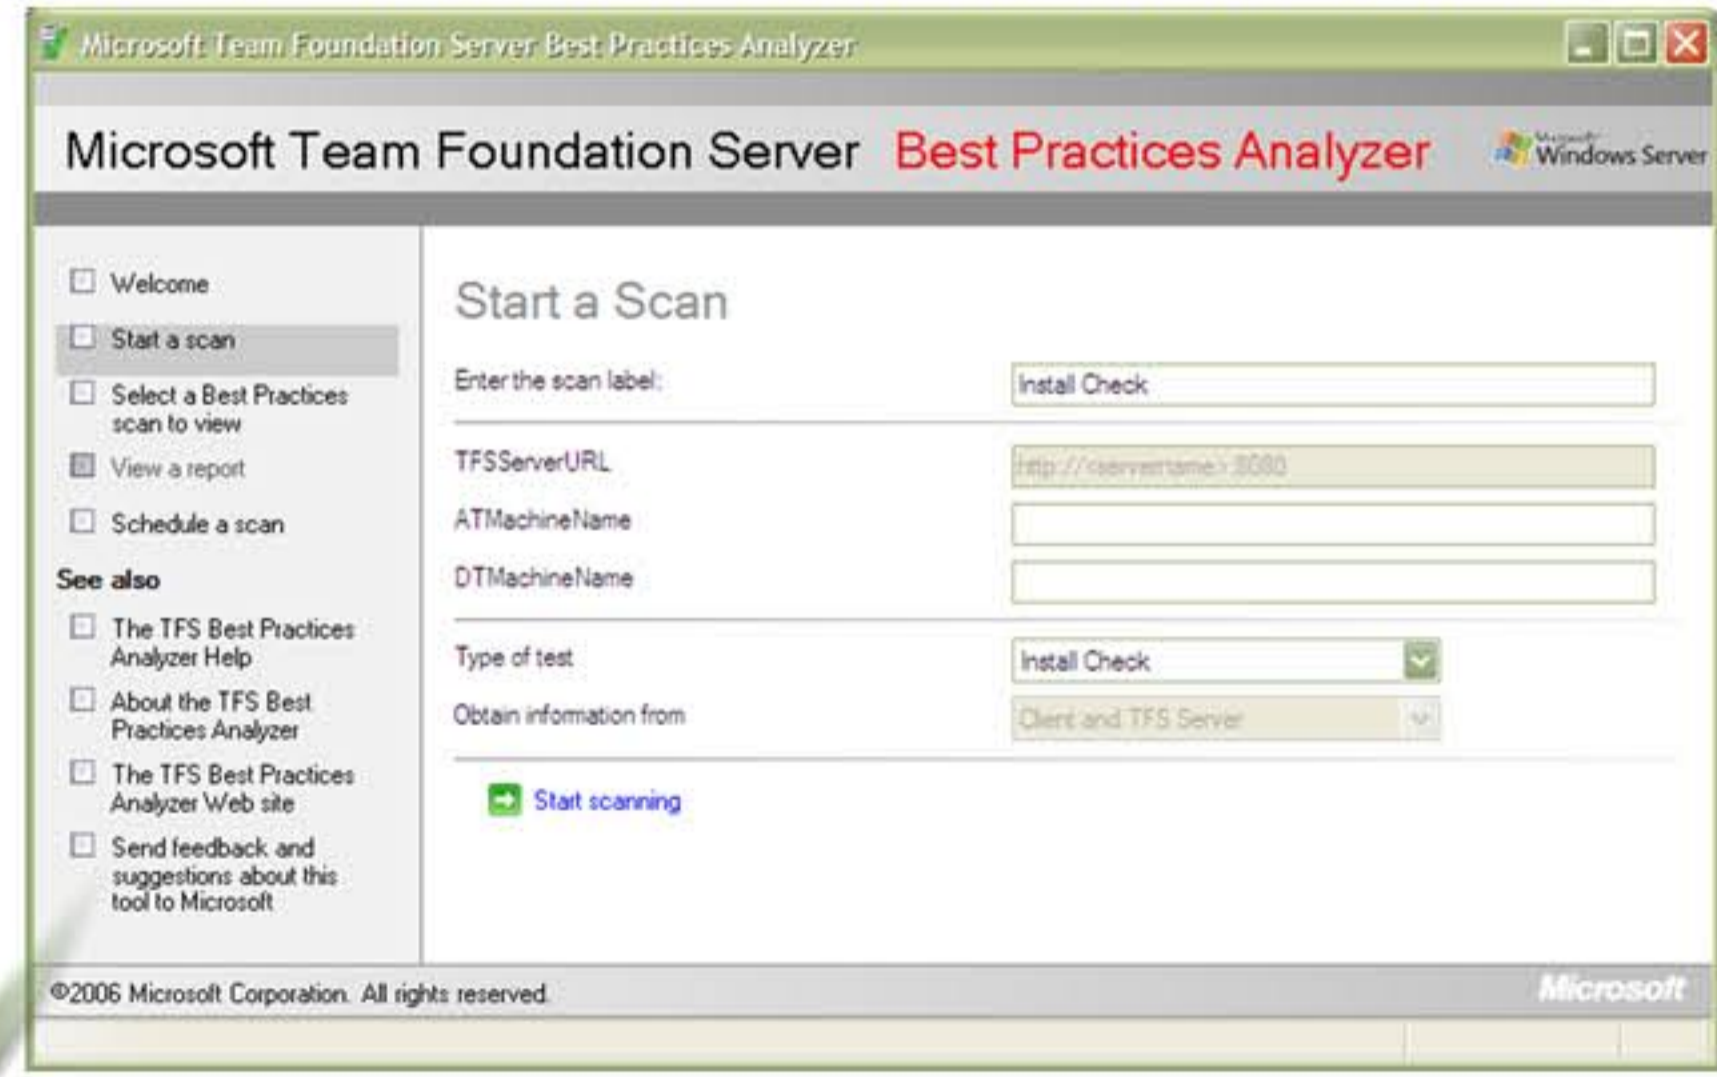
Microsoft Team Foundation Server Best Practices Analyzer

Microsoft Team Foundation Server Best Practices Analyzer

Microsoft Windows Server

Welcome

Start a scan

Select a Best Practices scan to view

View a report

Schedule a scan

See also

The TFS Best Practices Analyzer Help

About the TFS Best Practices Analyzer

The TFS Best Practices Analyzer Web site

Send feedback and suggestions about this tool to Microsoft

Start a Scan

Enter the scan label: Install Check

TFSServerURL http://<servername>:8080

ATMachineName

DTMachineName

Type of test Install Check

Obtain information from Client and TFS Server

Start scanning

©2006 Microsoft Corporation. All rights reserved.

Microsoft